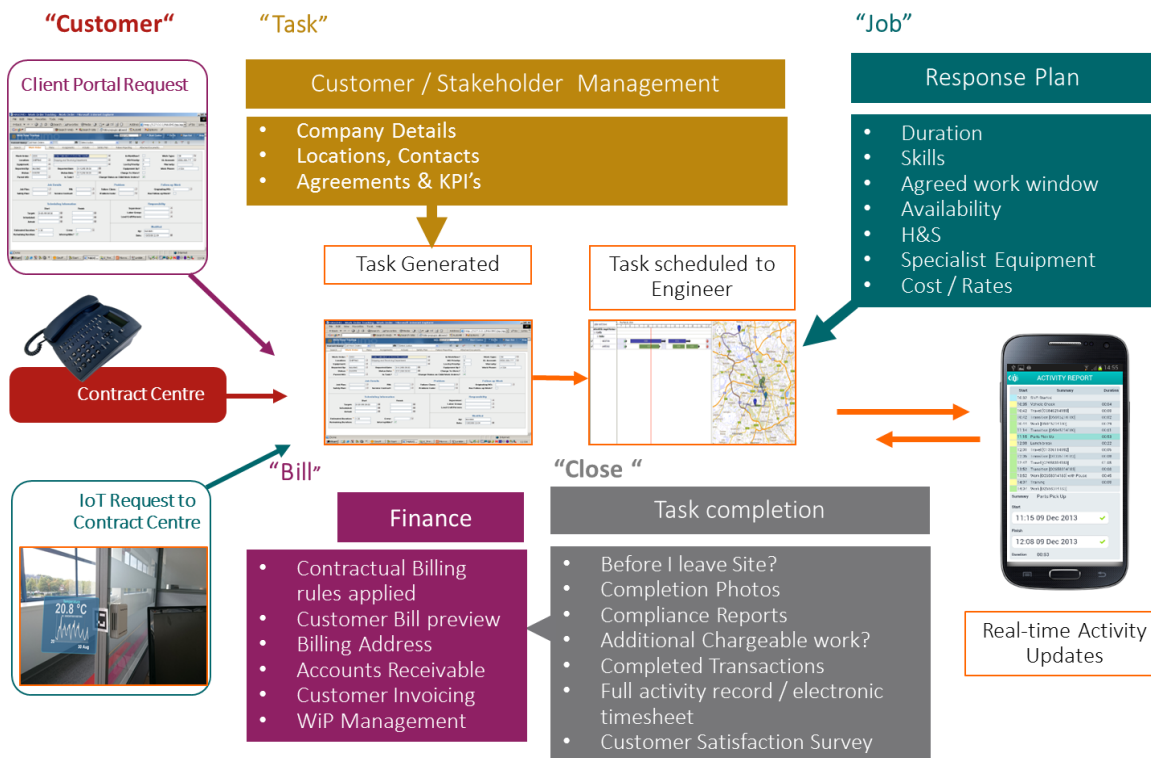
"Customer"

"Task"

"Job"

Client Portal Request

Customer / Stakeholder Management

- Company Details
- Locations, Contacts
- Agreements & KPI's

Response Plan

- Duration
- Skills
- Agreed work window
- Availability
- H&S
- Specialist Equipment
- Cost / Rates

Task Generated

Task scheduled to Engineer

Contract Centre

ACTIVITY REPORT

11:15 09 Dec 2013

12:08 09 Dec 2013

"Bill"

"Close "

IoT Request to Contract Centre

20.8 °C

Finance

- Contractual Billing rules applied
- Customer Bill preview
- Billing Address
- Accounts Receivable
- Customer Invoicing
- WiP Management

Task completion

- Before I leave Site?
- Completion Photos
- Compliance Reports
- Additional Chargeable work?
- Completed Transactions
- Full activity record / electronic timesheet
- Customer Satisfaction Survey

Real-time Activity Updates